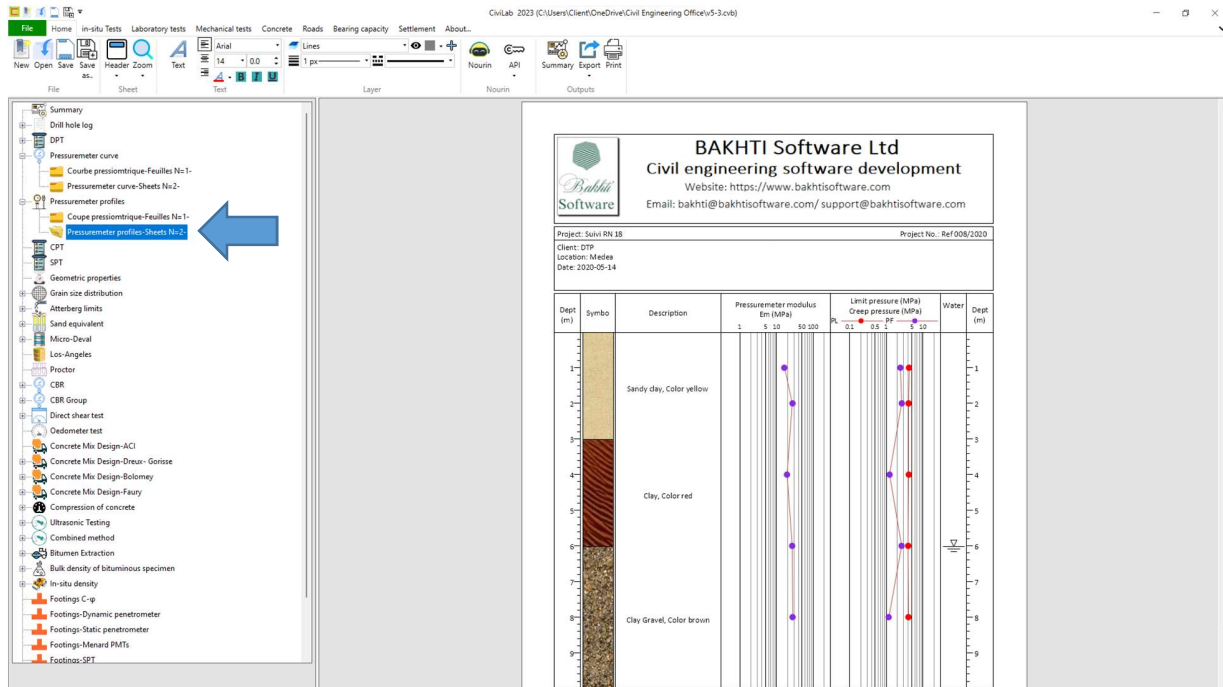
CiviLab 2023 (C:\Users\Client\OneDrive\Civil Engineering Office\v5-3.cvb)

File Home in-situ Tests Laboratory tests Mechanical tests Concrete Roads Bearing capacity Settlement About...

New Open Save Save as. Header Zoom Text Arial 14 0.0 B I U Lines 1 px Nourin API Summary Export Print

File Sheet Text Layer Nourin Outputs

Summary
Drill hole log
DPT
Pressuremeter curve
Courbe pressiomtrique-Feuilles N=1-
Pressuremeter curve-Sheets N=2-
Pressuremeter profiles
Coupe pressiomtrique-Feuilles N=1-
Pressuremeter profiles-Sheets N=2-
CPT
SPT
Geometric properties
Grain size distribution
Atterberg limits
Sand equivalent
Micro-Deval
Los-Angeles
Proctor
CBR
CBR Group
Direct shear test
Oedometer test
Concrete Mix Design-ACI
Concrete Mix Design-Dreux- Gorisse
Concrete Mix Design-Bolomey
Concrete Mix Design-Faury
Compression of concrete
Ultrasonic Testing
Combined method
Bitumen Extraction
Bulk density of bituminous specimen
In-situ density
Footings C-φ
Footings-Dynamic penetrometer
Footings-Static penetrometer
Footings-Menard PMTs
Footings-SPT

Bakhti Software

BAKHTI Software Ltd
Civil engineering software development
Website: https://www.bakhtisoftware.com
Email: bakhti@bakhtisoftware.com/ support@bakhtisoftware.com

Project: Suivi RN 18
Project No.: Ref 008/2020
Client: DTP
Location: Medea
Date: 2020-05-14

| Dept (m) | Symbo | Description | Pressuremeter modulus Em (MPa) 1 5 10 50 100 | Limit pressure (MPa) Creep pressure (MPa) PL PF 0.1 0.5 1 5 10 | Water | Dept (m) |
|---|---|---|---|---|---|---|
| 1 2 3 | | Sandy clay, Color yellow | | | | 1 2 3 |
| 4 5 6 | | Clay, Color red | | | | 4 5 6 |
| 7 8 9 | | Clay Gravel, Color brown | | | | 7 8 9 |